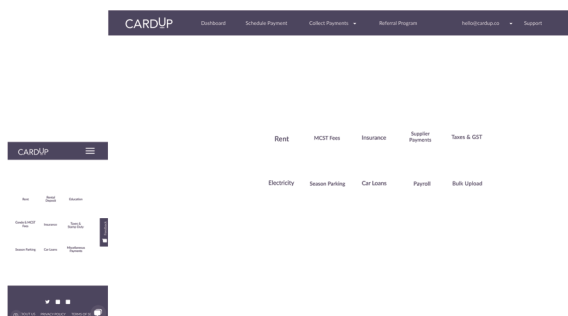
CARDUP Dashboard Schedule Payment Collect Payments Referral Program hello@cardup.co Support

Rent MCST Fees Insurance Supplier Payments Taxes & GST

Electricity Season Parking Car Loans Payroll Bulk Upload

CARDUP

Rent Rental Deposit Education

Condo & MCST Fees Insurance Taxes & Stamp Duty

Season Parking Car Loans Miscellaneous Payments

Feedback

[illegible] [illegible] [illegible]